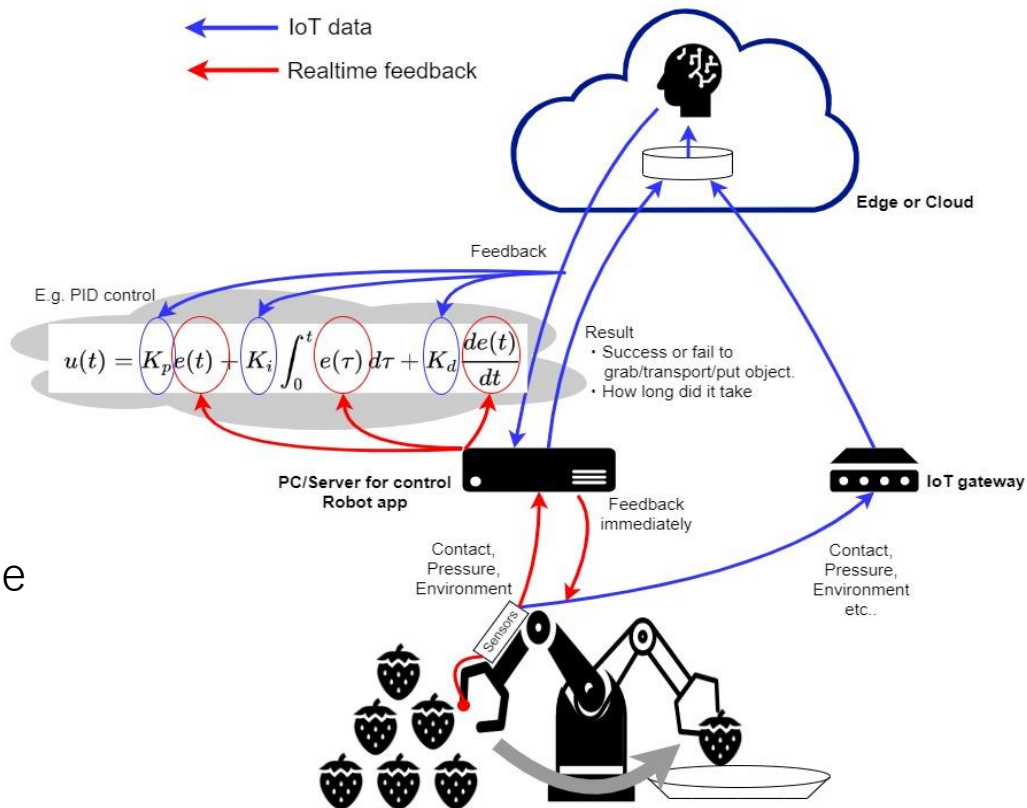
IoT data
Realtime feedback

Edge or Cloud

Feedback

E.g. PID control

$u(t) = K_p e(t) + K_i \int_0^t e(\tau) d\tau + K_d \frac{de(t)}{dt}$

Result
・Success or fail to grab/transport/put object.
・How long did it take

PC/Server for control
Robot app

IoT gateway

Feedback immediately

Contact, Pressure, Environment

Contact, Pressure, Environment etc..

Sensors

e